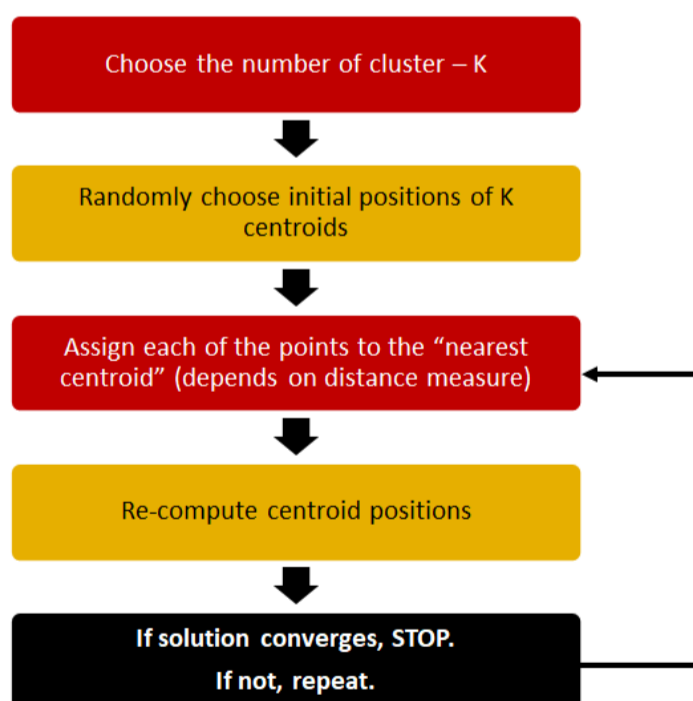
Choose the number of cluster – K

Randomly choose initial positions of K centroids

Assign each of the points to the “nearest centroid” (depends on distance measure)

Re-compute centroid positions

If solution converges, STOP.

If not, repeat.